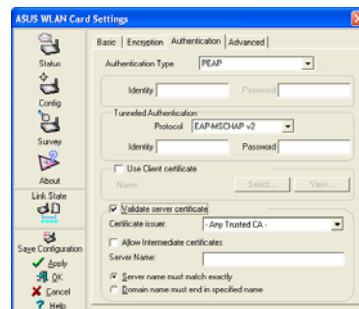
ASUS WLAN Card Settings

Status
Config
Survey
About
Link State
Save Configuration
Apply
OK
Cancel
Help

Basic | Encryption | Authentication | Advanced

Authentication Type PEAP

Identity Password

Tunneled Authentication
Protocol EAP-MSCHAP v2
Identity Password

Use Client certificate
Name: Select... View...

Validate server certificate
Certificate issuer: - Any Trusted CA -
Allow Intermediate certificates
Server Name:
Server name must match exactly
Domain name must end in specified name